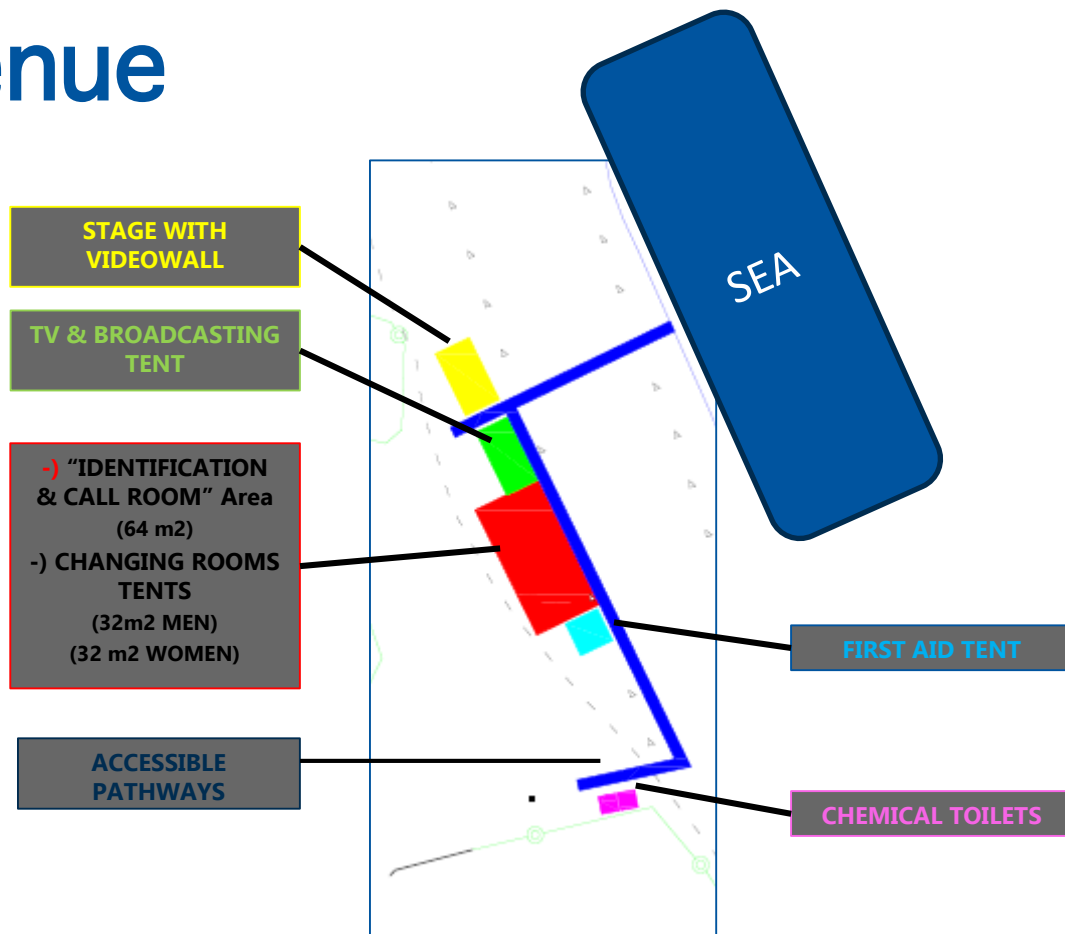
enue

STAGE WITH VIDEOWALL

TV & BROADCASTING TENT

-) "IDENTIFICATION & CALL ROOM" Area (64 m2)
-) CHANGING ROOMS TENTS (32m2 MEN) (32 m2 WOMEN)

ACCESSIBLE PATHWAYS

SEA

FIRST AID TENT

CHEMICAL TOILETS